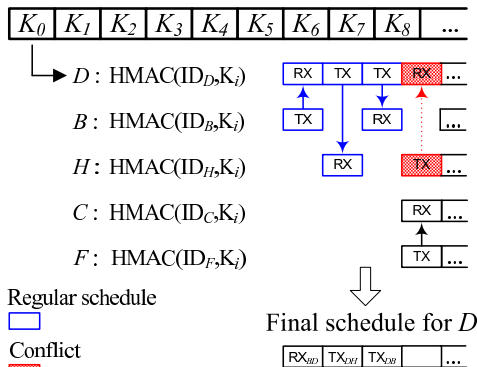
| $K_0$ | $K_1$ | $K_2$ | $K_3$ | $K_4$ | $K_5$ | $K_6$ | $K_7$ | $K_8$ | ... |
|---|---|---|---|---|---|---|---|---|---|

$D$ : HMAC(ID$_D$,K$_i$)

RX TX TX RX ...

$B$ : HMAC(ID$_B$,K$_i$)

TX RX ...

$H$ : HMAC(ID$_H$,K$_i$)

RX TX ...

$C$ : HMAC(ID$_C$,K$_i$)

RX ...

$F$ : HMAC(ID$_F$,K$_i$)

TX ...

Regular schedule

Conflict

Final schedule for $D$

| RX$_{BD}$ | TX$_{DH}$ | TX$_{DB}$ | | ... |
|---|---|---|---|---|